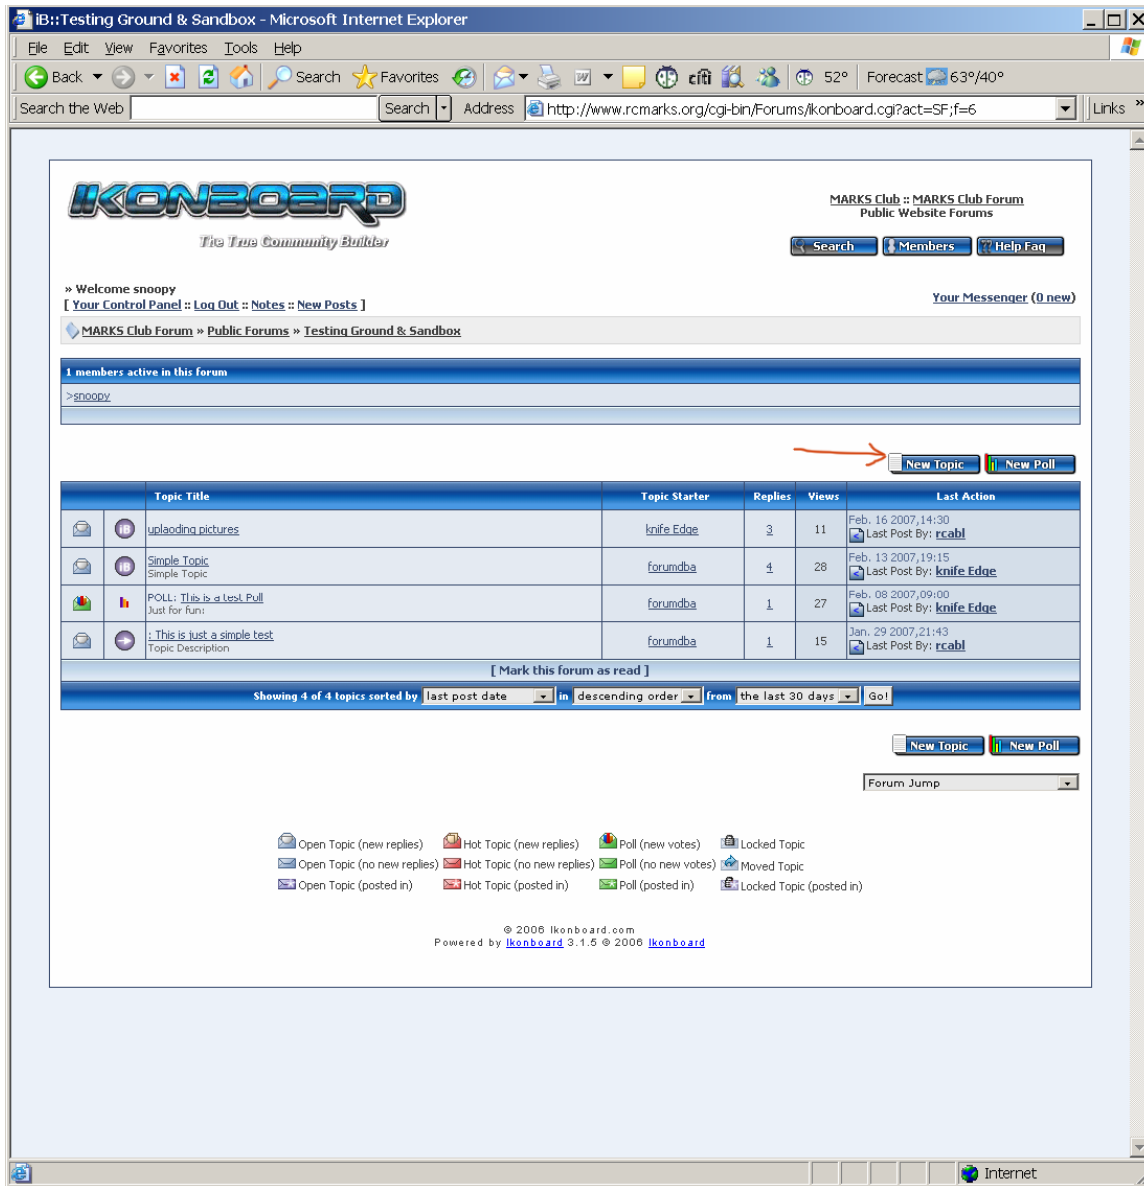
iB::Testing Ground & Sandbox - Microsoft Internet Explorer

File Edit View Favorites Tools Help

Back Search Favorites 52° Forecast 63°/40°

Search the Web Search Address http://www.rcmarks.org/cgi-bin/Forums/ikonboard.cgi?act=SF;f=6 Links

IKONBOARD
The True Community Builder

MARKS Club :: MARKS Club Forum
Public Website Forums

Search Members Help Faq

» Welcome snoopy
[ Your Control Panel :: Log Out :: Notes :: New Posts ]

Your Messenger (0 new)

MARKS Club Forum » Public Forums » Testing Ground & Sandbox

1 members active in this forum
>snoopy

New Topic New Poll

| | | Topic Title | Topic Starter | Replies | Views | Last Action |
|---|---|---|---|---|---|---|
| | | uplaoding pictures | knife Edge | 3 | 11 | Feb. 16 2007,14:30 Last Post By: rcabl |
| | | Simple Topic Simple Topic | forumdba | 4 | 28 | Feb. 13 2007,19:15 Last Post By: knife Edge |
| | | POLL: This is a test Poll Just for fun: | forumdba | 1 | 27 | Feb. 08 2007,09:00 Last Post By: knife Edge |
| | | : This is just a simple test Topic Description | forumdba | 1 | 15 | Jan. 29 2007,21:43 Last Post By: rcabl |

[ Mark this forum as read ]

Showing 4 of 4 topics sorted by last post date in descending order from the last 30 days Go!

New Topic New Poll

Forum Jump

Open Topic (new replies) Hot Topic (new replies) Poll (new votes) Locked Topic
Open Topic (no new replies) Hot Topic (no new replies) Poll (no new votes) Moved Topic
Open Topic (posted in) Hot Topic (posted in) Poll (posted in) Locked Topic (posted in)

© 2006 Ikonboard.com
Powered by Ikonboard 3.1.5 © 2006 Ikonboard

Internet